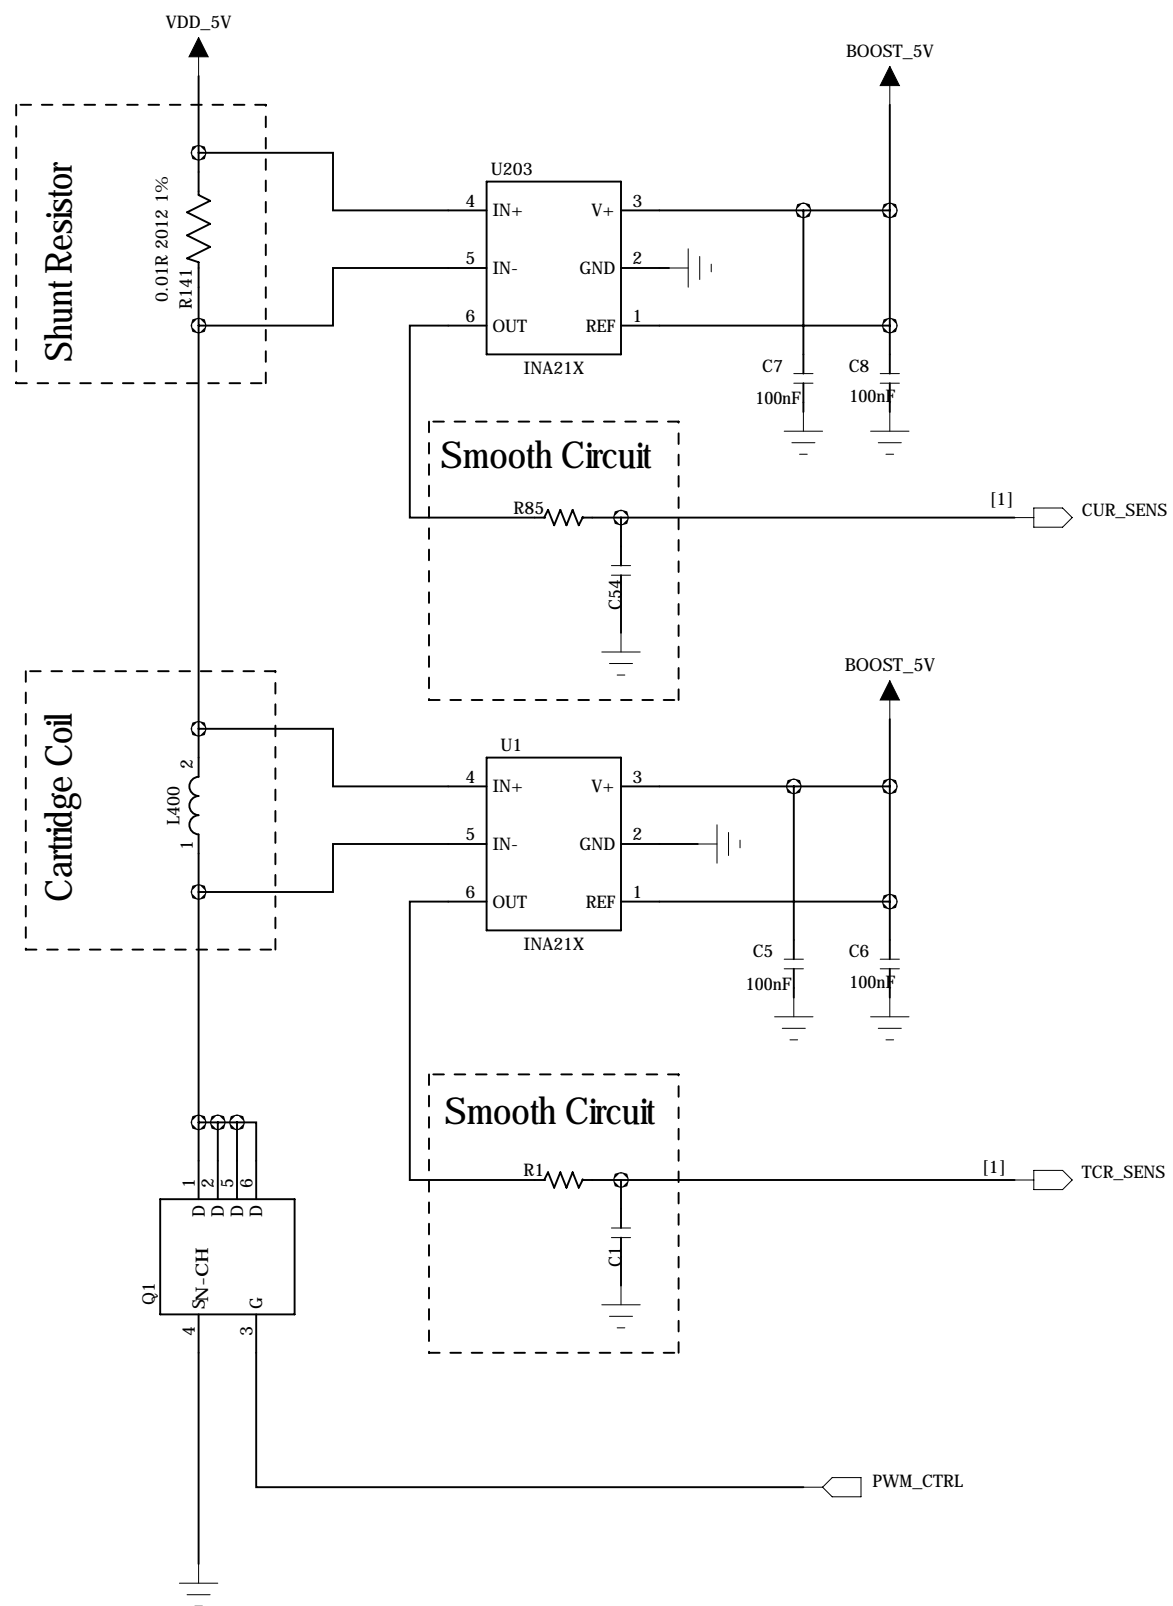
VDD_5V

BOOST_5V

Shunt Resistor

0.01R 2012 1%
R141

U203
4 IN+
5 IN-
6 OUT
V+ 3
GND 2
REF 1
INA21X

C7
100nF
C8
100nF

Smooth Circuit
R85
C54
[1]
CUR_SENS

BOOST_5V

Cartridge Coil

L400
2
1

U1
4 IN+
5 IN-
6 OUT
V+ 3
GND 2
REF 1
INA21X

C5
100nF
C6
100nF

Smooth Circuit
R1
C1
[1]
TCR_SENS

1 2 5 6
D D D D
N-CH
Q1
S G
4 3

PWM_CTRL